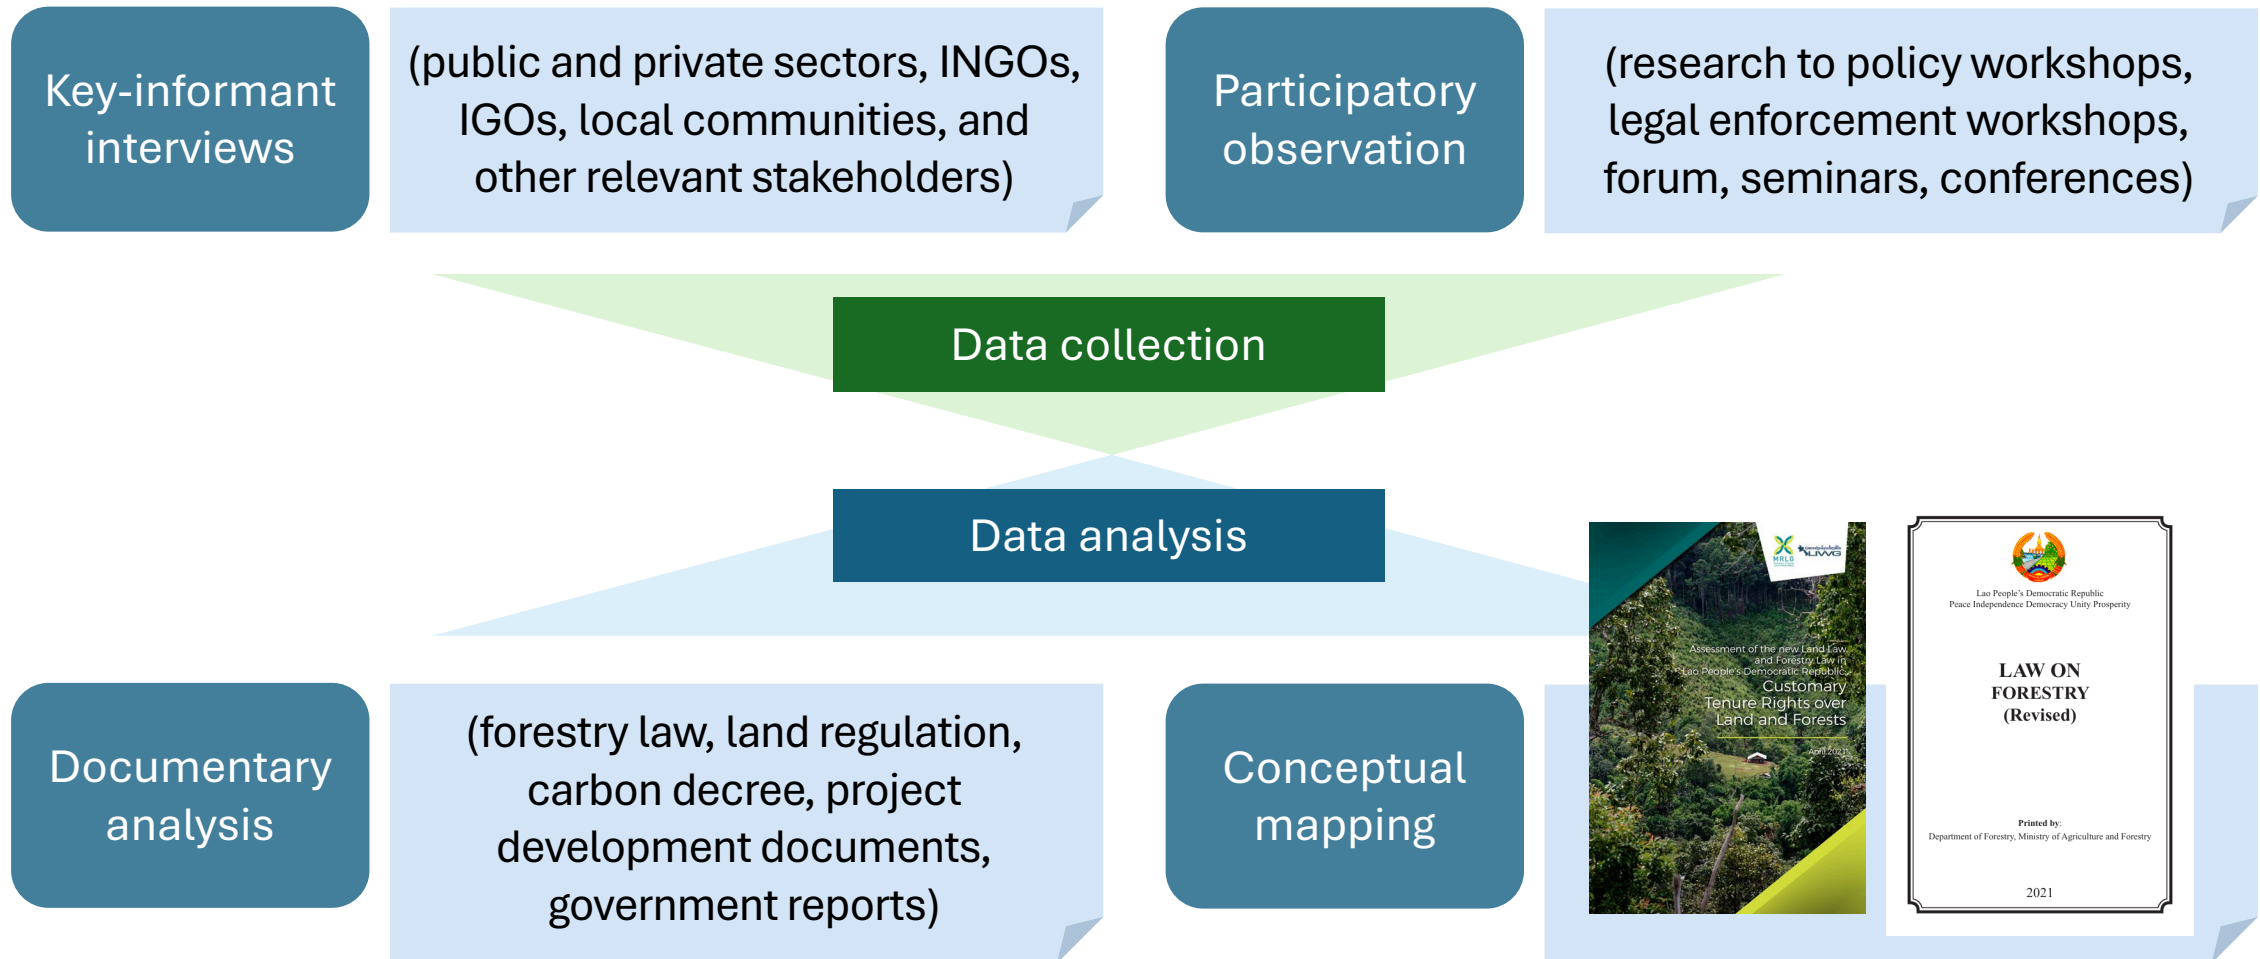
Key-informant interviews

(public and private sectors, INGOs, IGOs, local communities, and other relevant stakeholders)

Participatory observation

(research to policy workshops, legal enforcement workshops, forum, seminars, conferences)

Data collection

Data analysis

Documentary analysis

(forestry law, land regulation, carbon decree, project development documents, government reports)

Conceptual mapping

MRLG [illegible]

Assessment of the new Land Law and Forestry Law in Lao People's Democratic Republic

Customary Tenure Rights over Land and Forests

April 2021

Lao People's Democratic Republic
Peace Independence Democracy Unity Prosperity

LAW ON FORESTRY (Revised)

Printed by:
Department of Forestry, Ministry of Agriculture and Forestry

2021